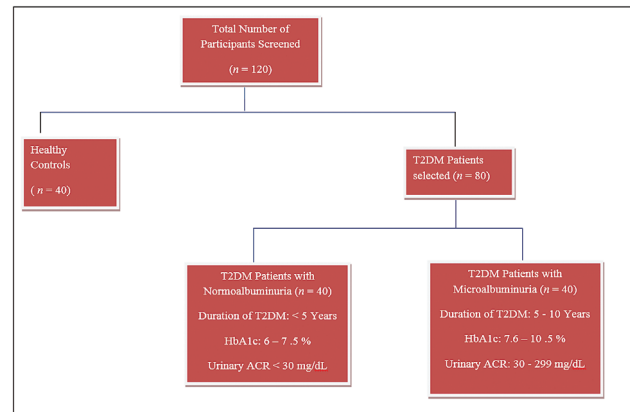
Total Number of Participants Screened

($n = 120$)

Healthy Controls

( $n = 40$)

T2DM Patients selected ($n = 80$)

T2DM Patients with Normoalbuminuria ($n = 40$)

Duration of T2DM: < 5 Years

HbA1c: 6 – 7 .5 %

Urinary ACR < 30 mg/dL

T2DM Patients with Microalbuminuria ($n = 40$)

Duration of T2DM: 5 - 10 Years

HbA1c: 7.6 – 10 .5 %

Urinary ACR: 30 - 299 mg/dL